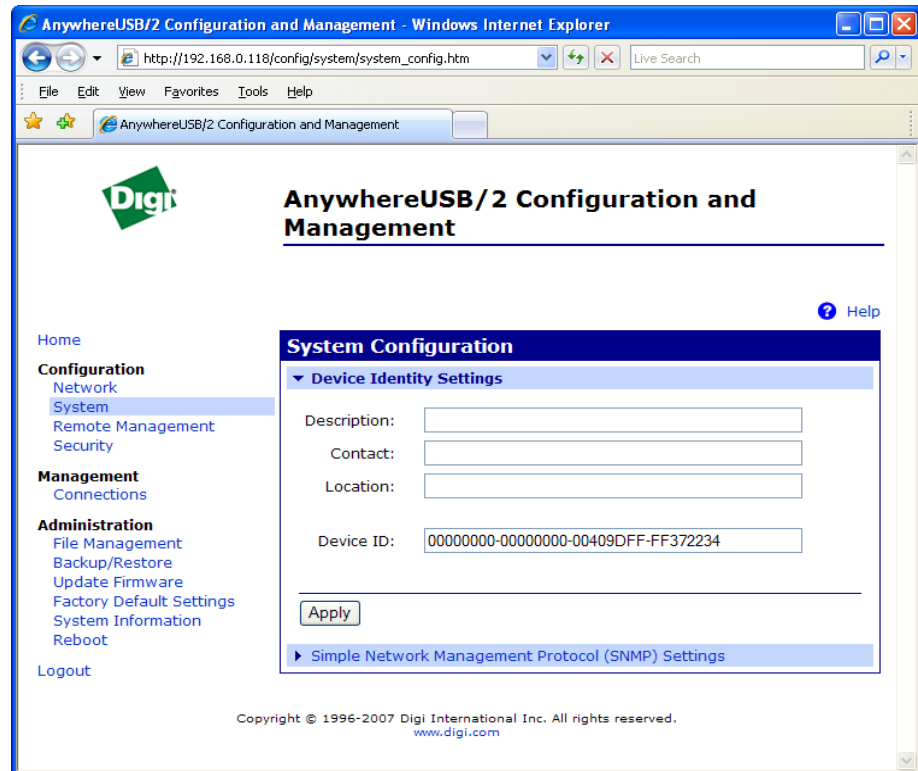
AnywhereUSB/2 Configuration and Management - Windows Internet Explorer

http://192.168.0.118/config/system/system_config.htm

Live Search

File Edit View Favorites Tools Help

AnywhereUSB/2 Configuration and Management

Digi

AnywhereUSB/2 Configuration and Management

Help

Home

Configuration
Network
System
Remote Management
Security

Management
Connections

Administration
File Management
Backup/Restore
Update Firmware
Factory Default Settings
System Information
Reboot

Logout

System Configuration

Device Identity Settings

Description:

Contact:

Location:

Device ID: 00000000-00000000-00409DFF-FF372234

Apply

Simple Network Management Protocol (SNMP) Settings

Copyright © 1996-2007 Digi International Inc. All rights reserved.
www.digi.com